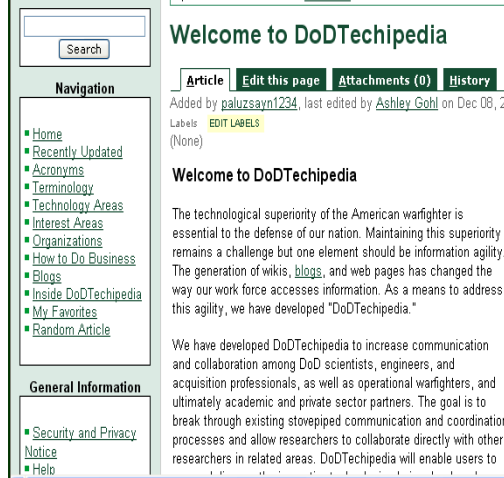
Search

Navigation

Home
Recently Updated
Acronyms
Terminology
Technology Areas
Interest Areas
Organizations
How to Do Business
Blogs
Inside DoDTechipedia
My Favorites
Random Article

General Information

Security and Privacy Notice
Help

Welcome to DoDTechipedia

Article | Edit this page | Attachments (0) | History

Added by paluzsayn1234, last edited by Ashley Gohl on Dec 08, 2

Labels EDIT LABELS

(None)

Welcome to DoDTechipedia

The technological superiority of the American warfighter is essential to the defense of our nation. Maintaining this superiority remains a challenge but one element should be information agility. The generation of wikis, blogs, and web pages has changed the way our work force accesses information. As a means to address this agility, we have developed "DoDTechipedia."

We have developed DoDTechipedia to increase communication and collaboration among DoD scientists, engineers, and acquisition professionals, as well as operational warfighters, and ultimately academic and private sector partners. The goal is to break through existing stovepiped communication and coordination processes and allow researchers to collaborate directly with other researchers in related areas. DoDTechipedia will enable users to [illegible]